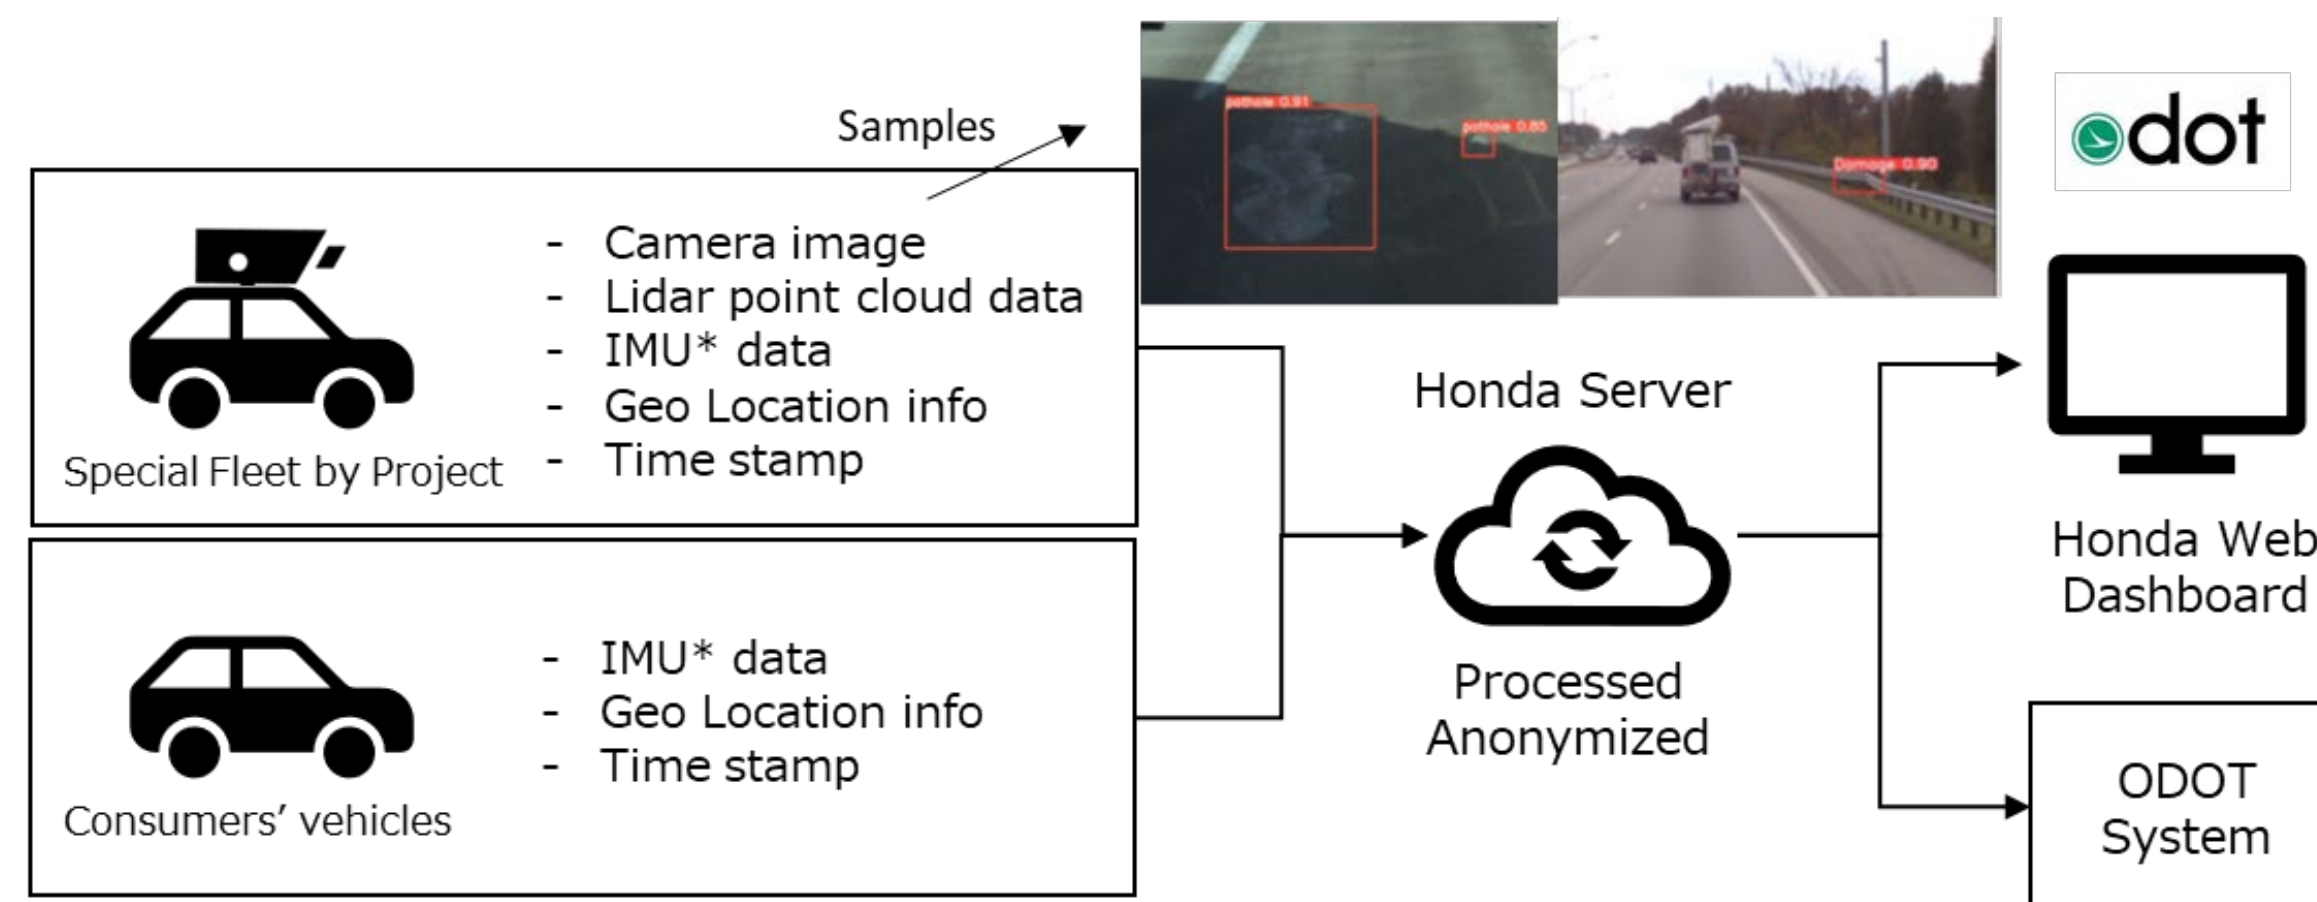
Samples

pothole 0.91

pothole 0.85

Damage 0.90

dot

- Camera image
- Lidar point cloud data
- IMU* data
- Geo Location info
- Time stamp

Special Fleet by Project

Honda Server

Processed
Anonymized

Honda Web
Dashboard

- IMU* data
- Geo Location info
- Time stamp

Consumers' vehicles

ODOT
System